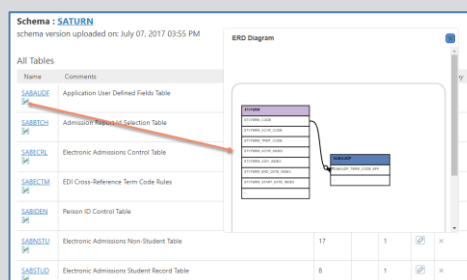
Schema : SATURN
schema version uploaded on: July 07, 2017 03:55 PM

All Tables

| Name | Comments |  |  |  |  |  |
|---|---|---|---|---|---|---|
| SABAUDF | Application User Defined Fields Table |  |  |  |  |  |
| SABBTCH | Admission Repo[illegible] Selection Table |  |  |  |  |  |
| SABECRL | Electronic Admissions Control Table |  |  |  |  |  |
| SABECTM | EDI Cross-Reference Term Code Rules |  |  |  |  |  |
| SABIDEN | Person ID Control Table |  |  |  |  |  |
| SABNSTU | Electronic Admissions Non-Student Table | 17 |  | 1 |  | × |
| SABSTUD | Electronic Admissions Student Record Table | 8 |  | 1 |  | × |

ERD Diagram

STVTERM
STVTERM_CODE
STVTERM_ACYR_CODE
STVTERM_TRMT_CODE
STVTERM_ACYR_INDEX
STVTERM_EDI_INDEX
STVTERM_EDI_DATE_INDEX
STVTERM_START_DATE_INDEX

SABAUDF
SABAUDF_TERM_CODE_EFF